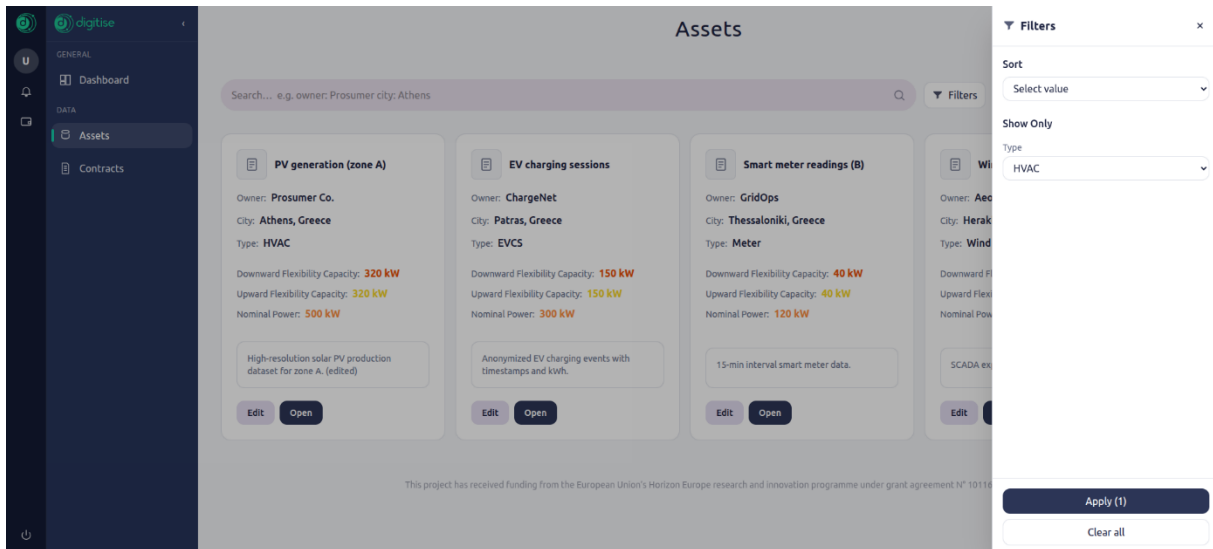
digitise

U

GENERAL

Dashboard

DATA

Assets

Contracts

Assets

Search... e.g. owner: Prosumer city: Athens

Filters

PV generation (zone A)

Owner: Prosumer Co.

City: Athens, Greece

Type: HVAC

Downward Flexibility Capacity: 320 kW

Upward Flexibility Capacity: 320 kW

Nominal Power: 500 kW

High-resolution solar PV production dataset for zone A. (edited)

Edit Open

EV charging sessions

Owner: ChargeNet

City: Patras, Greece

Type: EVCS

Downward Flexibility Capacity: 150 kW

Upward Flexibility Capacity: 150 kW

Nominal Power: 300 kW

Anonymized EV charging events with timestamps and kWh.

Edit Open

Smart meter readings (B)

Owner: GridOps

City: Thessaloniki, Greece

Type: Meter

Downward Flexibility Capacity: 40 kW

Upward Flexibility Capacity: 40 kW

Nominal Power: 120 kW

15-min interval smart meter data.

Edit Open

Wi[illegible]

Owner: Aeo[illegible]

City: Herak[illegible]

Type: Wind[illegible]

Downward Fl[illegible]

Upward Flexi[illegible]

Nominal Pow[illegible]

SCADA ex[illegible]

Edit

This project has received funding from the European Union's Horizon Europe research and innovation programme under grant agreement N° 1011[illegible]

Filters ×

Sort

Select value

Show Only

Type

HVAC

Apply (1)

Clear all